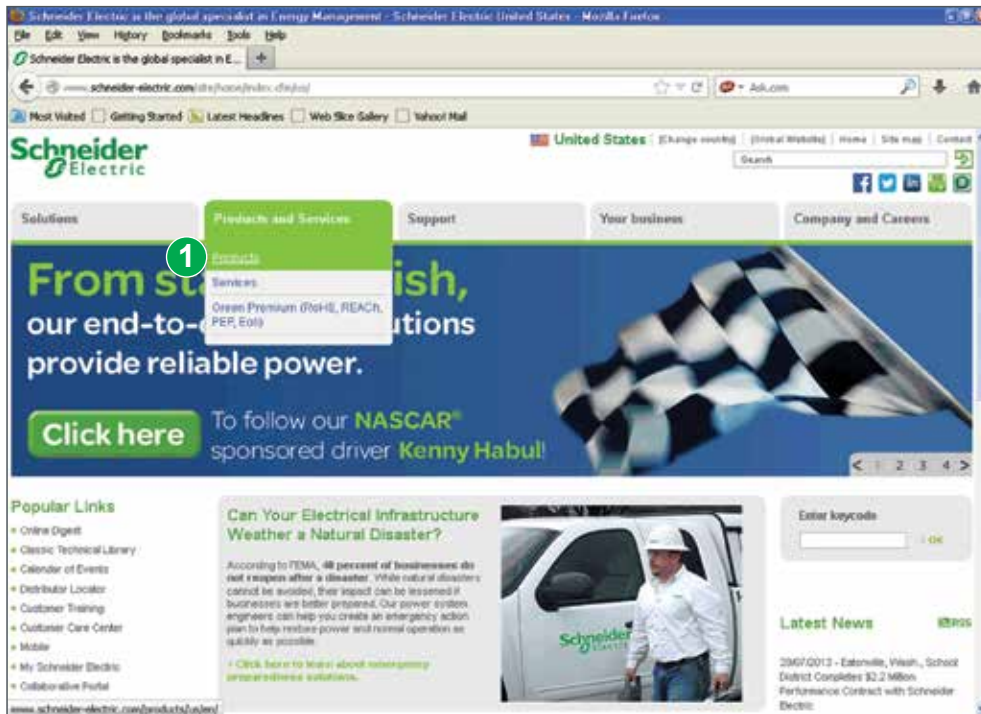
Schneider Electric is the global specialist in Energy Management - Schneider Electric United States - Mozilla Firefox

File Edit View History Bookmarks Tools Help

Schneider Electric is the global specialist in E... +

www.schneider-electric.com/site/home/index.cfm/us/

Ask.com

Most Visited | Getting Started | Latest Headlines | Web Slice Gallery | Yahoo! Mail

Schneider Electric

United States | Change country | Global Website | Home | Site map | Contact

Search

Solutions | Products and Services | Support | Your business | Company and Careers

1

Products

Services

Green Premium (RoHS, REACh, PEP, EoI)

From st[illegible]ish, our end-to-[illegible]utions provide reliable power.

Click here

To follow our NASCAR® sponsored driver Kenny Habul!

< 1 2 3 4 >

Popular Links
Online Digest
Classic Technical Library
Calendar of Events
Distributor Locator
Customer Training
Customer Care Center
Mobile
My Schneider Electric
Collaborative Portal

Can Your Electrical Infrastructure Weather a Natural Disaster?

According to FEMA, 40 percent of businesses do not reopen after a disaster. While natural disasters cannot be avoided, their impact can be lessened if businesses are better prepared. Our power system engineers can help you create an emergency action plan to help restore power and normal operation as quickly as possible.

> Click here to learn about emergency preparedness solutions.

Schneider Electric

Enter keycode

OK

Latest News

RSS

29/07/2013 - Eatonville, Wash., School District Completes $2.2 Million Performance Contract with Schneider Electric

www.schneider-electric.com/products/us/en/